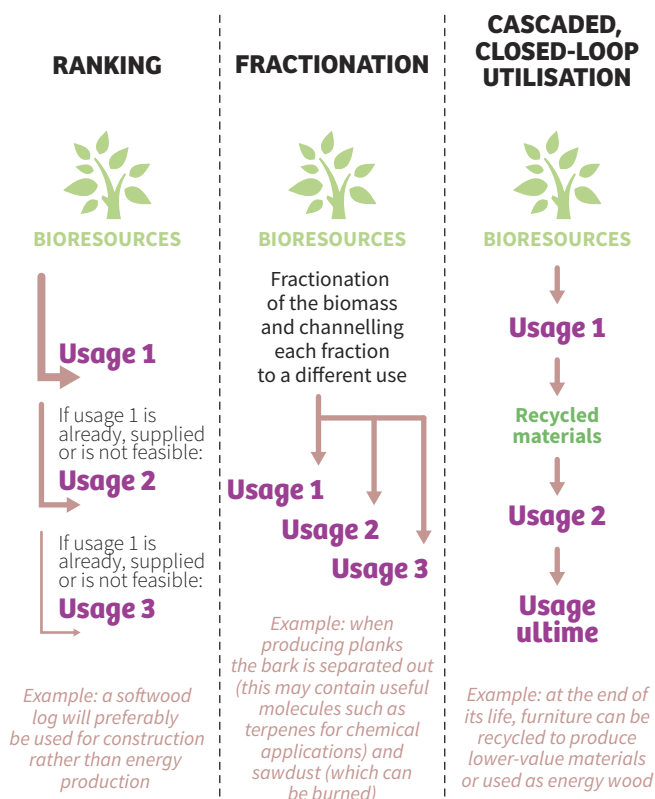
RANKING

BIORESOURCES

Usage 1

If usage 1 is already, supplied or is not feasible:

Usage 2

If usage 1 is already, supplied or is not feasible:

Usage 3

Example: a softwood log will preferably be used for construction rather than energy production

FRACTIONATION

BIORESOURCES

Fractionation of the biomass and channelling each fraction to a different use

Usage 1

Usage 2

Usage 3

Example: when producing planks the bark is separated out (this may contain useful molecules such as terpenes for chemical applications) and sawdust (which can be burned)

CASCADED, CLOSED-LOOP UTILISATION

BIORESOURCES

Usage 1

Recycled materials

Usage 2

Usage ultime

Example: at the end of its life, furniture can be recycled to produce lower-value materials or used as energy wood